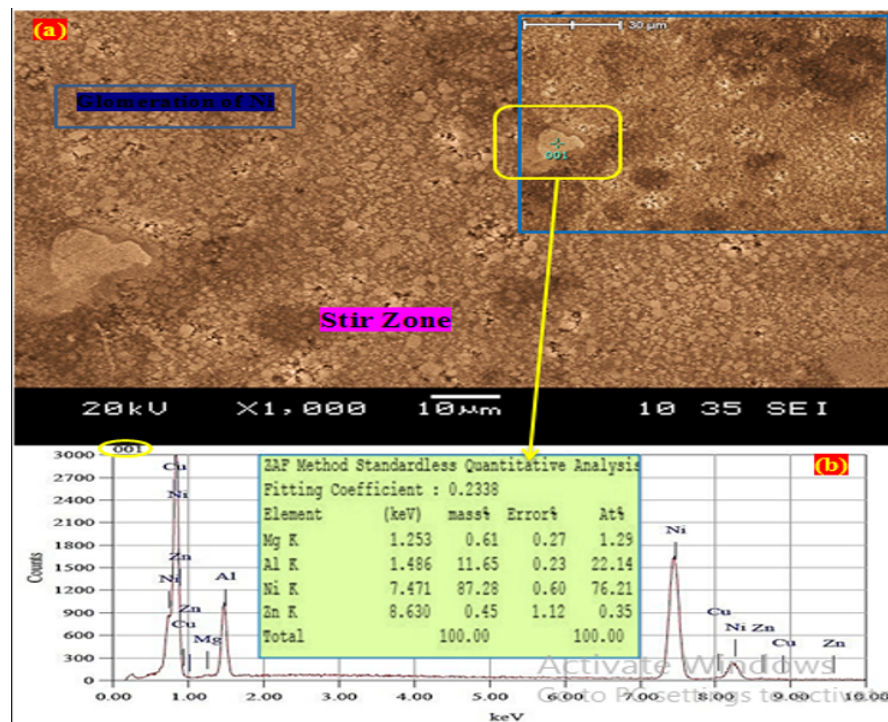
(a)

Glomeration of Ni

30 µm

001

Stir Zone

20kV X1,000 10µm 10 35 SEI

001

(b)

ZAF Method Standardless Quantitative Analysis
Fitting Coefficient : 0.2338

| Element | (keV) | mass% | Error% | At% |
|---|---|---|---|---|
| Mg K | 1.253 | 0.61 | 0.27 | 1.29 |
| Al K | 1.486 | 11.65 | 0.23 | 22.14 |
| Ni K | 7.471 | 87.28 | 0.60 | 76.21 |
| Zn K | 8.630 | 0.45 | 1.12 | 0.35 |
| Total | | 100.00 | | 100.00 |

Cu
Ni
Zn
Ni
Al
Zn
Cu
Mg
Ni
Cu
Ni Zn
Cu
Zn

Counts
3000
2700
2400
2100
1800
1500
1200
900
600
300
0

0.00 1.00 2.00 3.00 4.00 5.00 6.00 7.00 8.00 9.00 10.00
keV

Activate Windows
Go to PC settings to activate